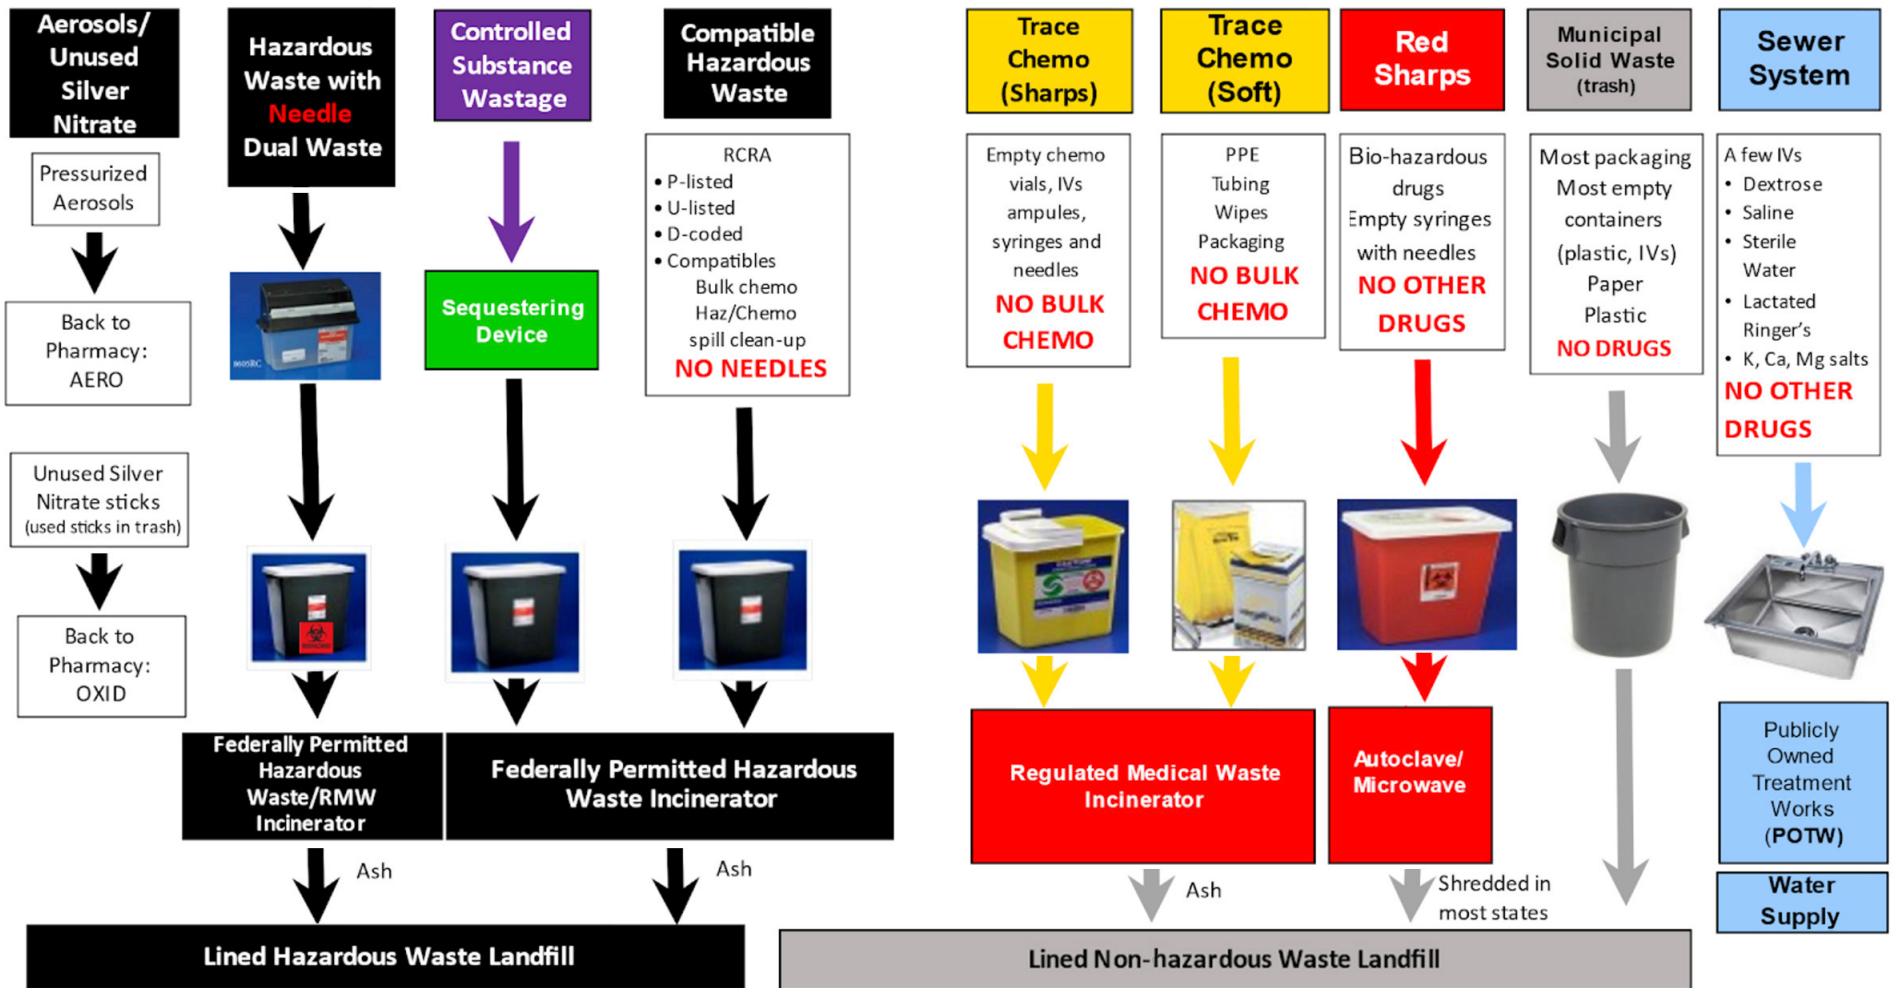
Aerosols/ Unused Silver Nitrate

Pressurized Aerosols

Back to Pharmacy: AERO

Unused Silver Nitrate sticks (used sticks in trash)

Back to Pharmacy: OXID

Hazardous Waste with Needle Dual Waste

Controlled Substance Wastage

Sequestering Device

Compatible Hazardous Waste

RCRA
• P-listed
• U-listed
• D-coded
• Compatibles
Bulk chemo
Haz/Chemo spill clean-up
NO NEEDLES

Federally Permitted Hazardous Waste/RMW Incinerator

Federally Permitted Hazardous Waste Incinerator

Ash

Ash

Lined Hazardous Waste Landfill

Trace Chemo (Sharps)

Empty chemo vials, IVs ampules, syringes and needles
NO BULK CHEMO

Trace Chemo (Soft)

PPE
Tubing
Wipes
Packaging
NO BULK CHEMO

Red Sharps

Bio-hazardous drugs
Empty syringes with needles
NO OTHER DRUGS

Municipal Solid Waste (trash)

Most packaging
Most empty containers (plastic, IVs)
Paper
Plastic
NO DRUGS

Sewer System

A few IVs
• Dextrose
• Saline
• Sterile Water
• Lactated Ringer's
• K, Ca, Mg salts
NO OTHER DRUGS

Regulated Medical Waste Incinerator

Autoclave/ Microwave

Publicly Owned Treatment Works (POTW)

Water Supply

Ash

Shredded in most states

Lined Non-hazardous Waste Landfill